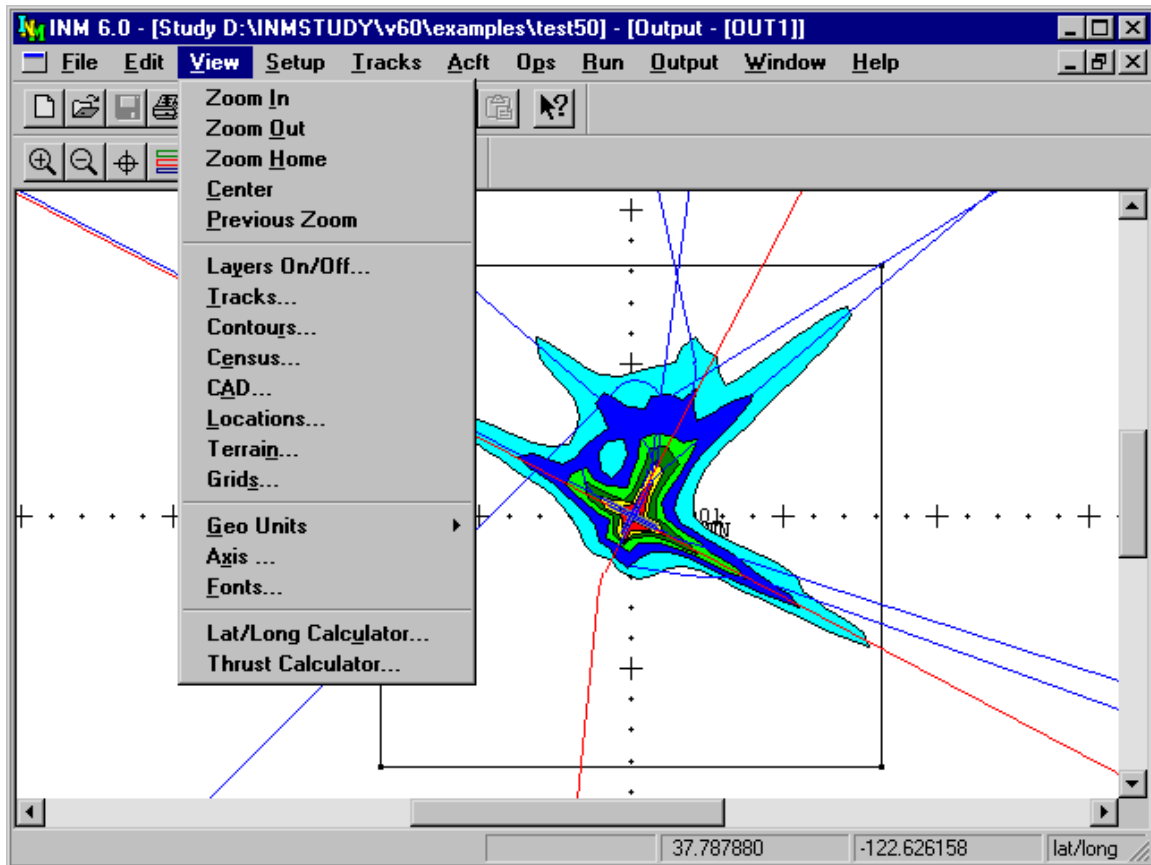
INM 6.0 - [Study D:\INMSTUDY\v60\examples\test50] - [Output - [OUT1]]

File Edit View Setup Tracks Acft Ops Run Output Window Help

Zoom In
Zoom Out
Zoom Home
Center
Previous Zoom

Layers On/Off...
Tracks...
Contours...
Census...
CAD...
Locations...
Terrain...
Grids...

Geo Units
Axis ...
Fonts...

Lat/Long Calculator...
Thrust Calculator...

37.787880 | -122.626158 | lat/long